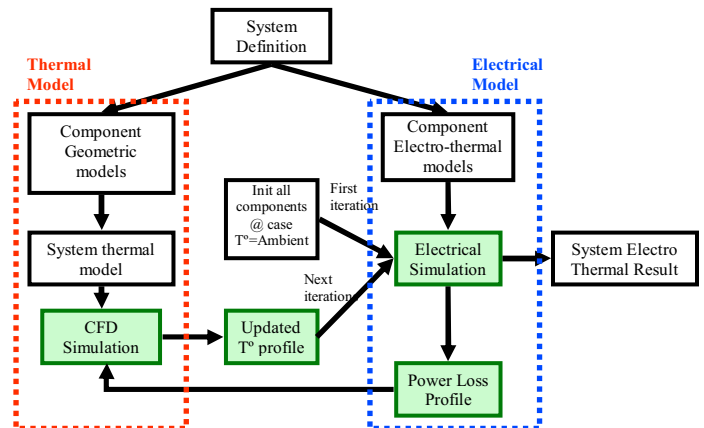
System Definition

Thermal Model

Electrical Model

Component Geometric models

Component Electro-thermal models

Init all components @ case Tº=Ambient

First iteration

System thermal model

Electrical Simulation

System Electro Thermal Result

Next iterations

CFD Simulation

Updated Tº profile

Power Loss Profile